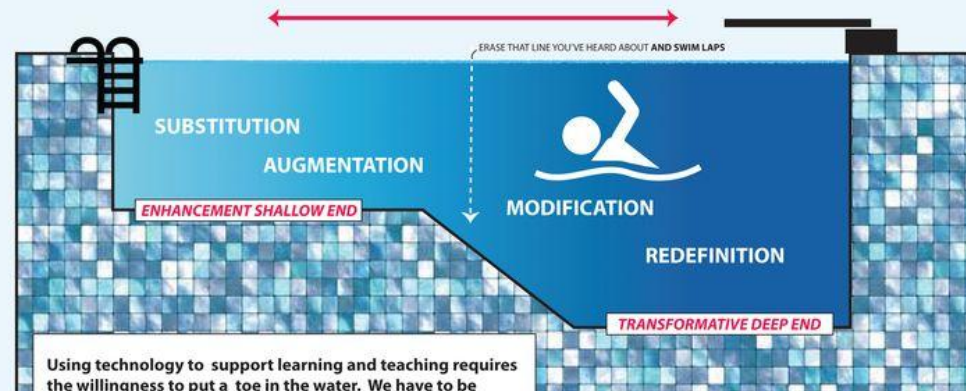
ERASE THAT LINE YOU'VE HEARD ABOUT AND SWIM LAPS

SUBSTITUTION

AUGMENTATION

ENHANCEMENT SHALLOW END

MODIFICATION

REDEFINITION

TRANSFORMATIVE DEEP END

Using technology to support learning and teaching requires the willingness to put a toe in the water. We have to be